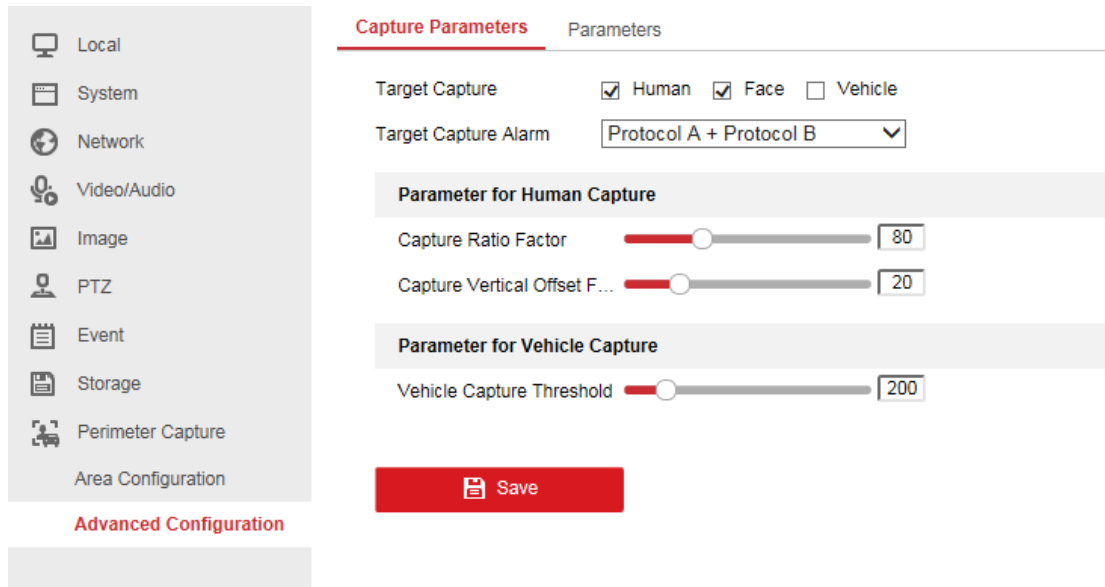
Local
System
Network
Video/Audio
Image
PTZ
Event
Storage
Perimeter Capture
Area Configuration
Advanced Configuration

Capture Parameters
Parameters

Target Capture ☑ Human ☑ Face ☐ Vehicle
Target Capture Alarm Protocol A + Protocol B

Parameter for Human Capture
Capture Ratio Factor 80
Capture Vertical Offset F... 20

Parameter for Vehicle Capture
Vehicle Capture Threshold 200

Save